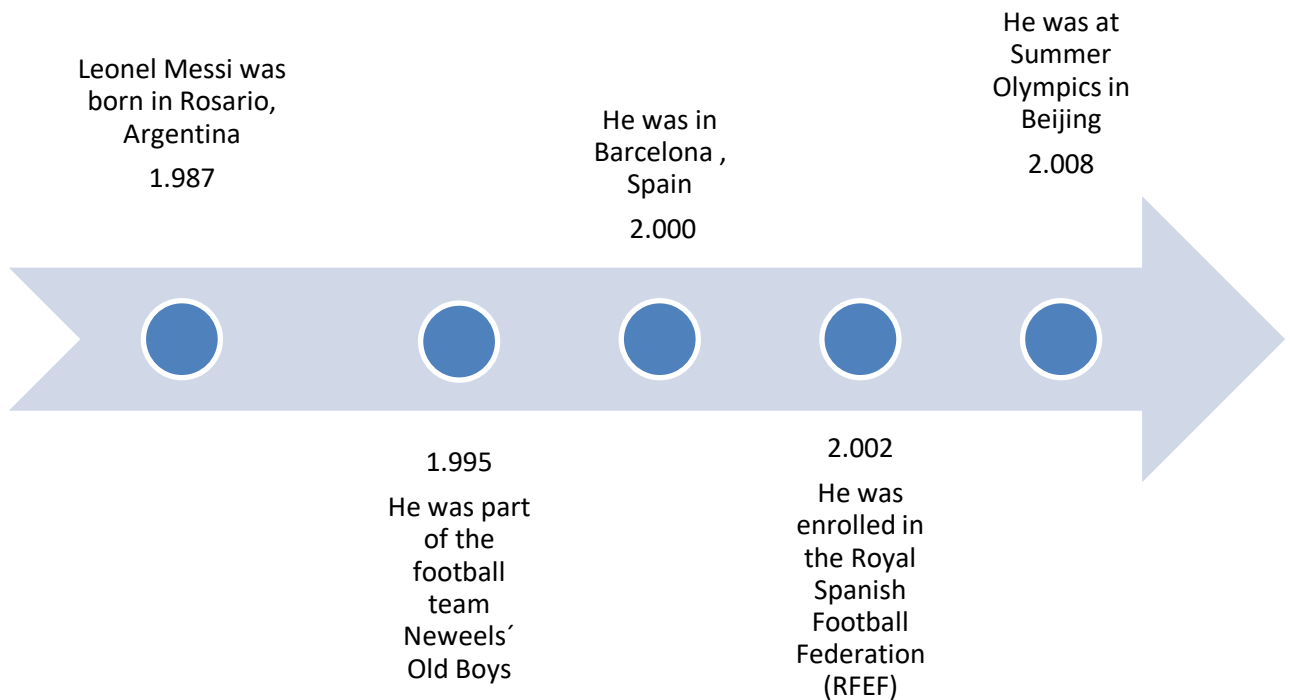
Leonel Messi was born in Rosario, Argentina

1.987

He was in Barcelona , Spain

2.000

He was at Summer Olympics in Beijing

2.008

1.995

He was part of the football team Neweels´ Old Boys

2.002

He was enrolled in the Royal Spanish Football Federation (RFEF)